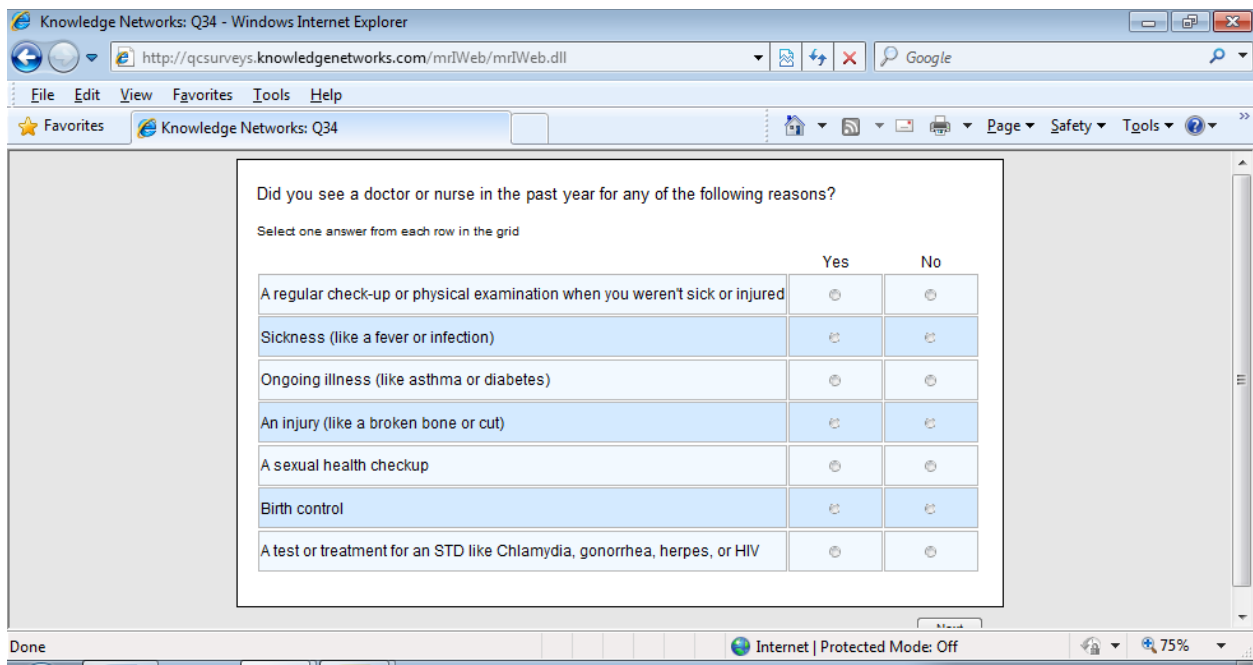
Knowledge Networks: Q34 - Windows Internet Explorer

http://qcsurveys.knowledgenetworks.com/mrIWeb/mrIWeb.dll

Google

File Edit View Favorites Tools Help

Favorites Knowledge Networks: Q34

Page ▾ Safety ▾ Tools ▾

Did you see a doctor or nurse in the past year for any of the following reasons?

Select one answer from each row in the grid

| | Yes | No |
|---|---|---|
| A regular check-up or physical examination when you weren't sick or injured | | |
| Sickness (like a fever or infection) | | |
| Ongoing illness (like asthma or diabetes) | | |
| An injury (like a broken bone or cut) | | |
| A sexual health checkup | | |
| Birth control | | |
| A test or treatment for an STD like Chlamydia, gonorrhea, herpes, or HIV | | |

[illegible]

Done

Internet | Protected Mode: Off

75%